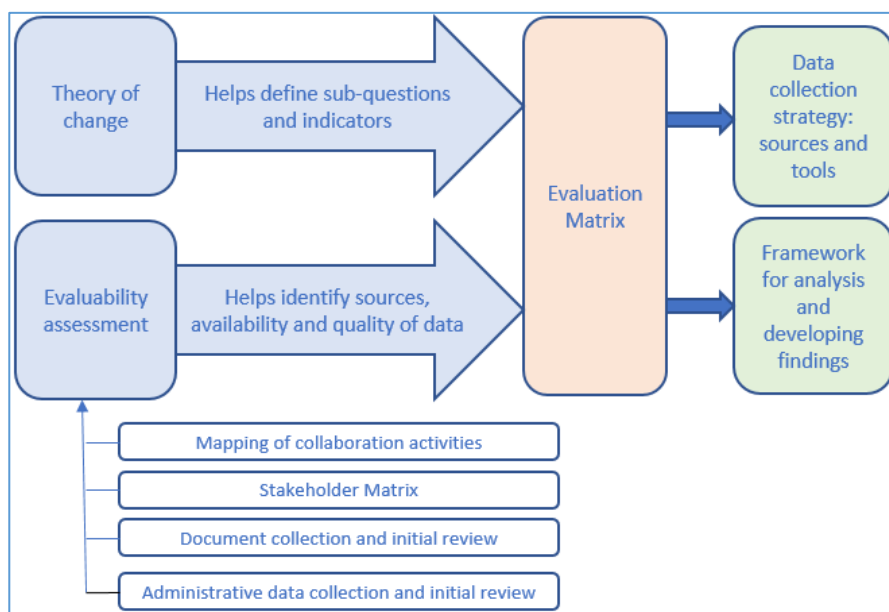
Theory of change

Helps define sub-questions and indicators

Evaluation Matrix

Data collection strategy: sources and tools

Evaluability assessment

Helps identify sources, availability and quality of data

Framework for analysis and developing findings

Mapping of collaboration activities

Stakeholder Matrix

Document collection and initial review

Administrative data collection and initial review